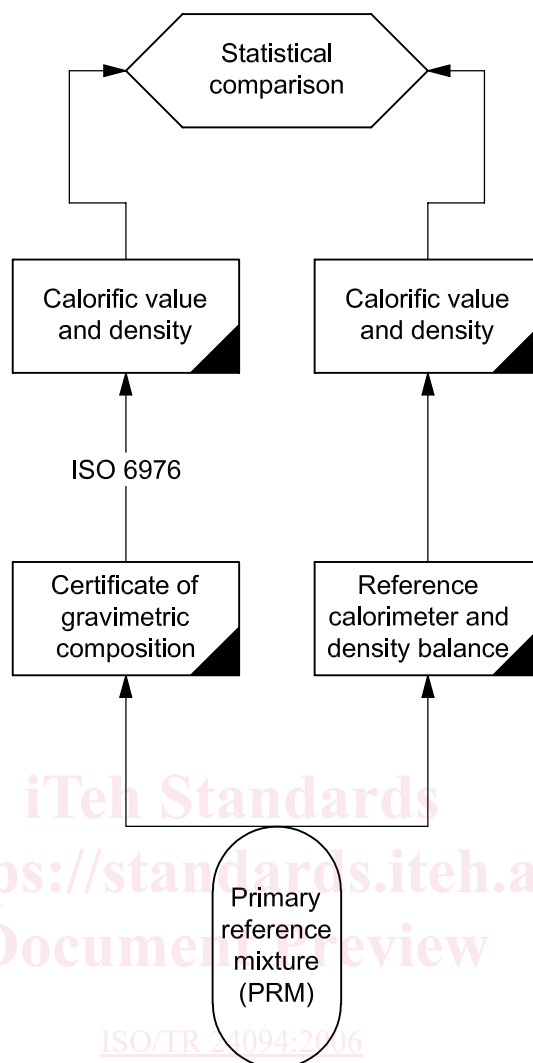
Statistical comparison

Calorific value and density

Calorific value and density

ISO 6976

Certificate of gravimetric composition

Reference calorimeter and density balance

iTeh Standards
https://standards.iteh.ai
Document Preview

Primary reference mixture (PRM)

ISO/TR 24094:2006